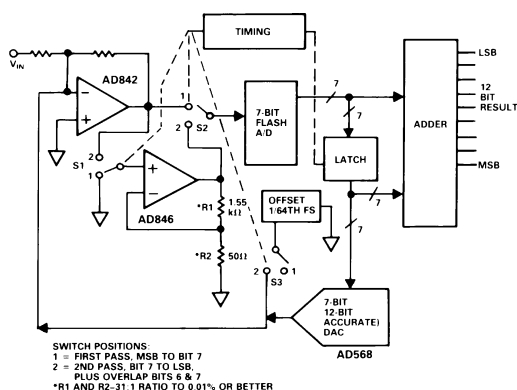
TIMING

$V_{IN}$

AD842

S1

1

2

1

2

S2

7-BIT FLASH A/D

7

7

LATCH

ADDER

LSB

12 BIT RESULT

MSB

AD846

*R1 1.55 kΩ

*R2 50Ω

OFFSET 1/64TH FS

2

1

S3

7

7

7-BIT (12-BIT ACCURATE) DAC

AD568

SWITCH POSITIONS:
1 = FIRST PASS, MSB TO BIT 7
2 = 2ND PASS, BIT 7 TO LSB, PLUS OVERLAP BITS 6 & 7
*R1 AND R2=31:1 RATIO TO 0.01% OR BETTER